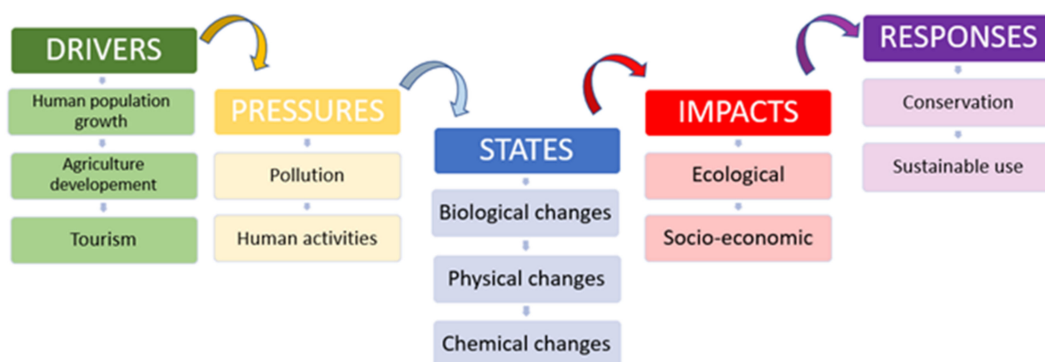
DRIVERS

Human population growth

Agriculture developement

Tourism

PRESSURES

Pollution

Human activities

STATES

Biological changes

Physical changes

Chemical changes

IMPACTS

Ecological

Socio-economic

RESPONSES

Conservation

Sustainable use